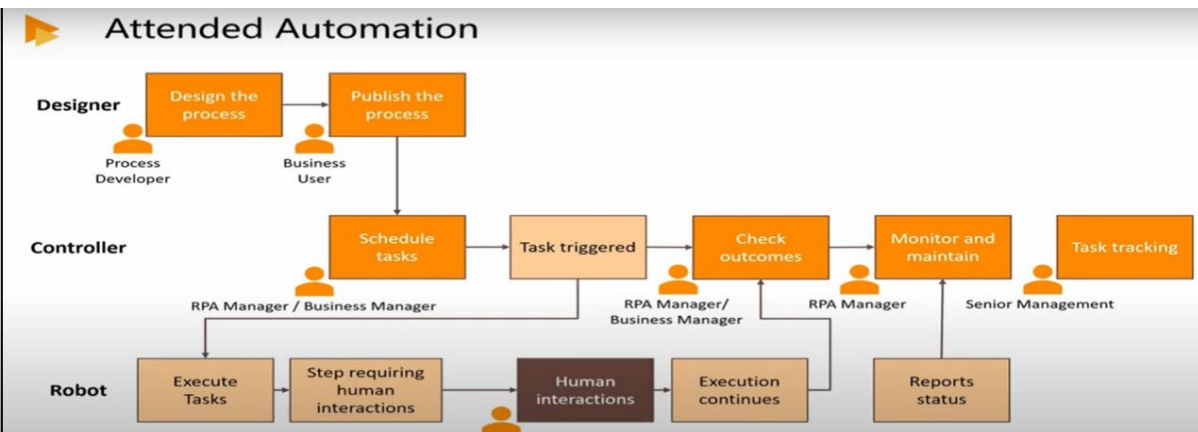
Attended Automation

Designer

Design the process

Process Developer

Publish the process

Business User

Controller

Schedule tasks

RPA Manager / Business Manager

Task triggered

Check outcomes

RPA Manager/ Business Manager

Monitor and maintain

RPA Manager

Task tracking

Senior Management

Robot

Execute Tasks

Step requiring human interactions

Human interactions

Execution continues

Reports status